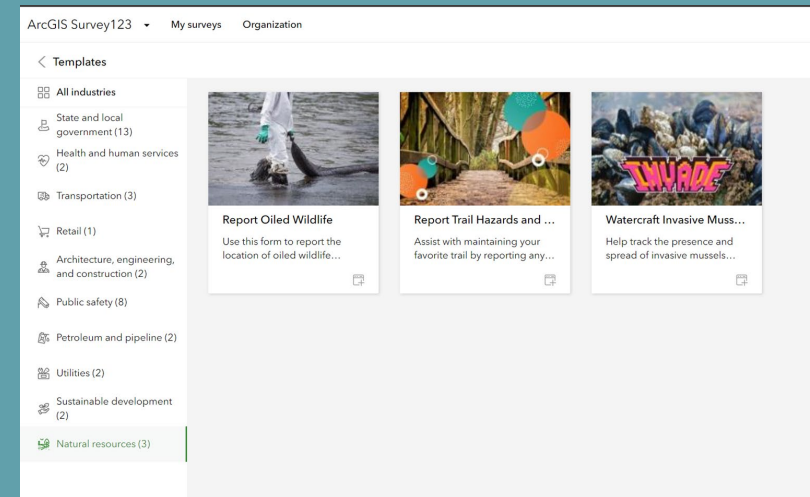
ArcGIS Survey123 My surveys Organization

Templates

All industries

State and local government (13)

Health and human services (2)

Transportation (3)

Retail (1)

Architecture, engineering, and construction (2)

Public safety (8)

Petroleum and pipeline (2)

Utilities (2)

Sustainable development (2)

Natural resources (3)

Report Oiled Wildlife

Use this form to report the location of oiled wildlife…

Report Trail Hazards and …

Assist with maintaining your favorite trail by reporting any…

INVADE

Watercraft Invasive Muss…

Help track the presence and spread of invasive mussels…